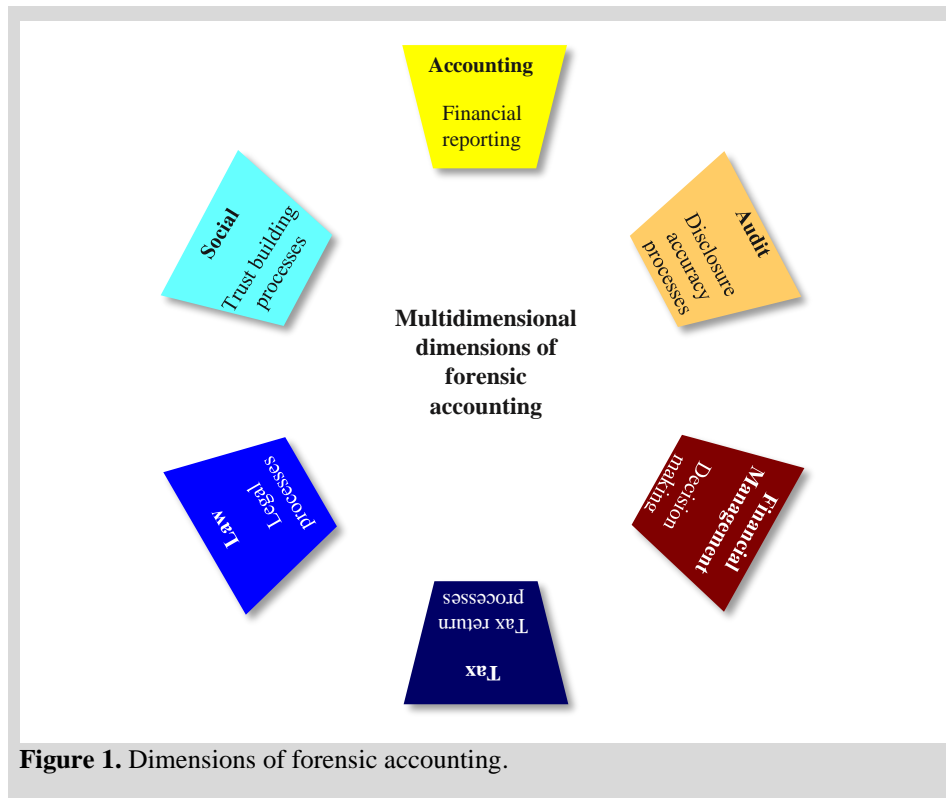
Accounting
Financial reporting

Audit
Disclosure accuracy processes

Financial Management
Decision making

Tax
Tax return processes

Law
Legal processes

Social
Trust building processes

Multidimensional dimensions of forensic accounting

**Figure 1.** Dimensions of forensic accounting.